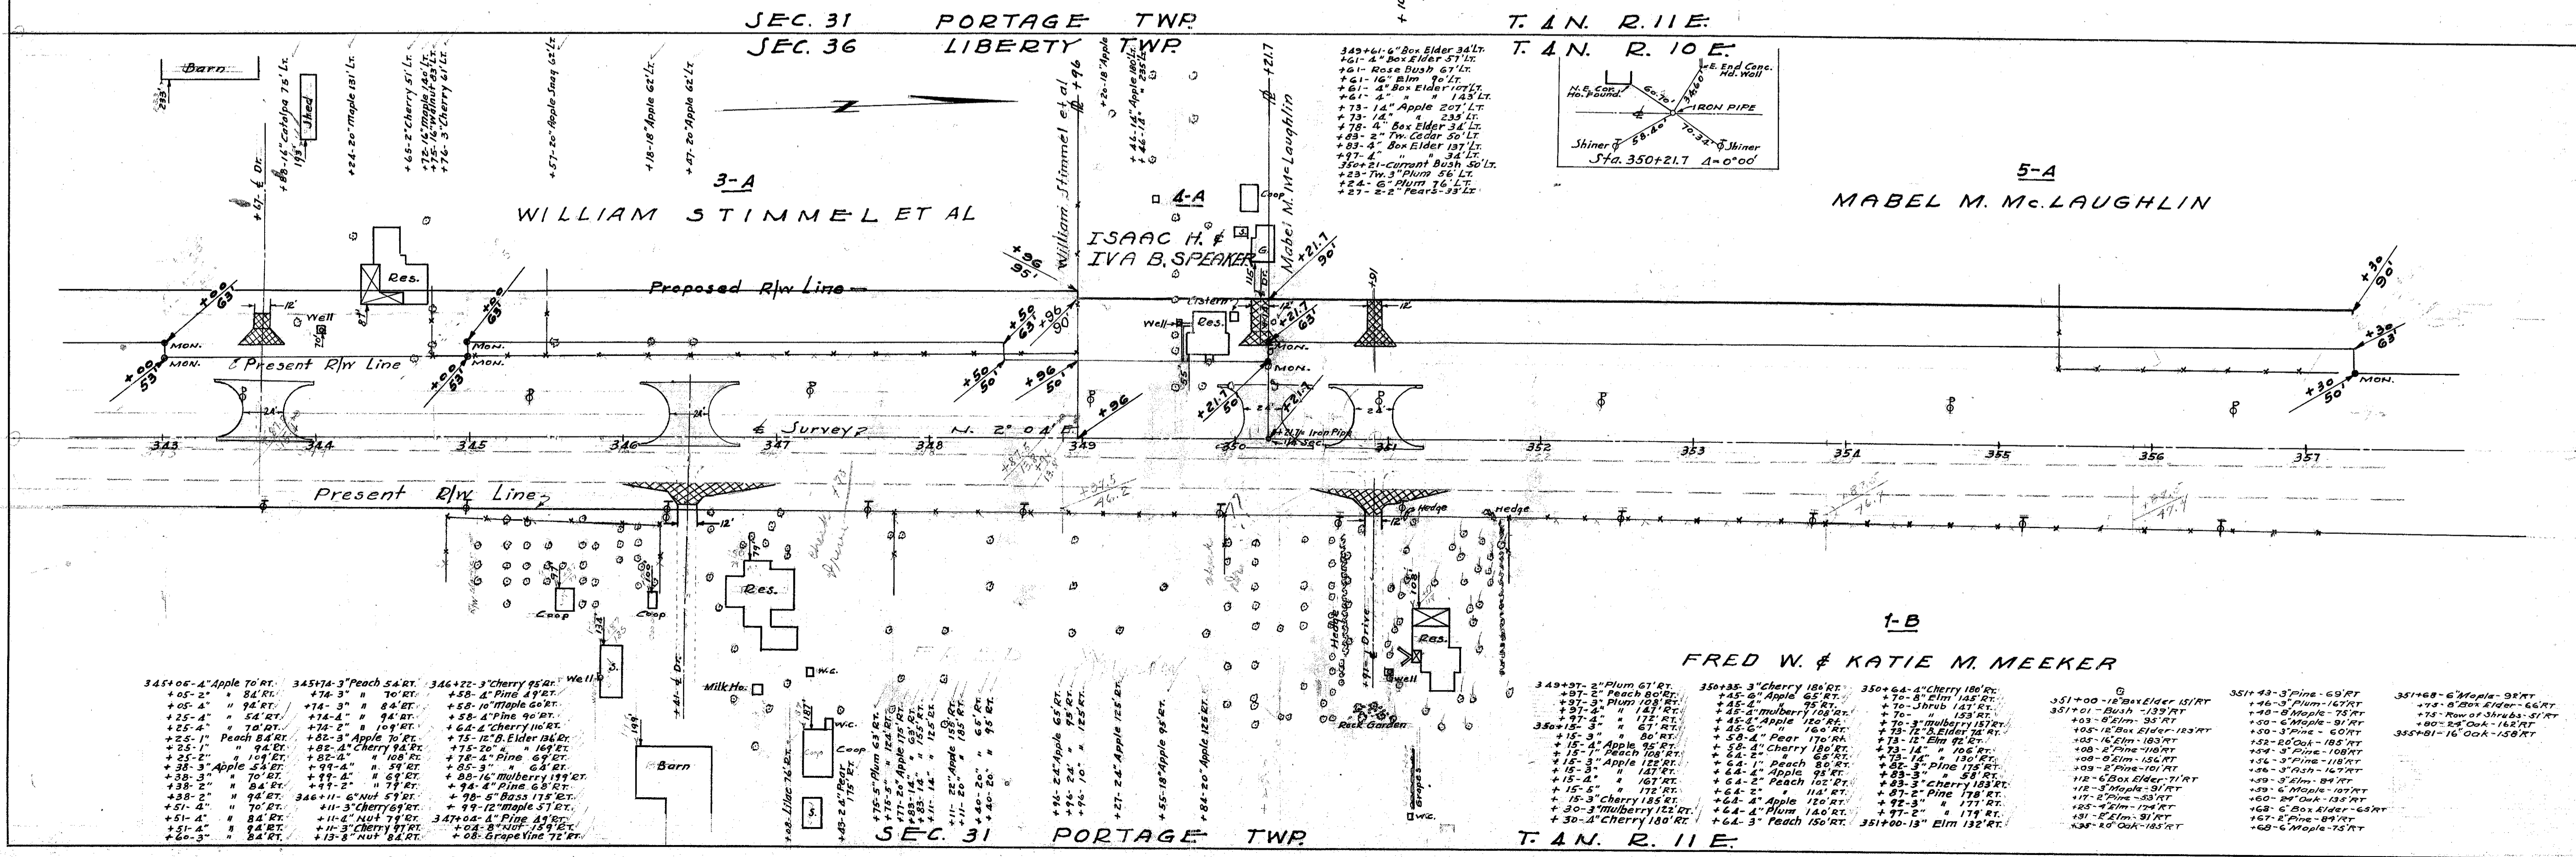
SEC. 31 PORTAGE TWP. T. 4 N. R. 11 E.
SEC. 36 LIBERTY TWP. T. 4 N. R. 10 E.

Barn
Shed
+86-16" Catalpa 75' Lt.
+24-20" Maple 131' Lt.
+65-2" Cherry 51' Lt.
+72-16" Maple 140' Lt.
+75-16" Walnut 98' Lt.
+76-3" Cherry 61' Lt.
+57-20" Apple Snag 62' Lt.
+18-18" Apple 62' Lt.
+47-20" Apple 62' Lt.
+20-18" Apple
+46-16" Apple 180' Lt.
+46-18" " 235' Lt.

349+61-6" Box Elder 34' Lt.
+61-4" Box Elder 57' Lt.
+61-Rose Bush 67' Lt.
+61-16" Elm 90' Lt.
+61-4" Box Elder 107' Lt.
+61-4" " " 143' Lt.
+73-14" Apple 207' Lt.
+73-14" " 235' Lt.
+78-4" Box Elder 34' Lt.
+83-2" Tw. Cedar 50' Lt.
+83-4" Box Elder 137' Lt.
+97-4" " " 34' Lt.
350+21-Currant Bush 50' Lt.
+23-Tw. 3" Plum 56' Lt.
+24-6" Plum 76' Lt.
+27-2-2" Pears-33' Lt.

N.E. Cor. Hd. Found.
E. End Conc. Hd. Wall
IRON PIPE
Shiner
Shiner
Sta. 350+21.7 Δ=0°00'

3-A
WILLIAM STIMMEL ET AL
William Stimmel et al
4-A
ISAAC H. & IVA B. SPEAKER
Mabel M. McLaughlin
5-A
MABEL M. McLAUGHLIN
Coop
Res.
Well
Cistern
Proposed R/W Line
Present R/W Line
MON.
Survey N. 2° 04' E.
Iron Pipe
+00 53'
+00 53'
+50 63'
+50 50'
+96 95'
+96 90'
+96 50'
+96
+21.7 90'
+21.7 50'
+30 90'
+30 63'
+30 50'
12'
24'
343 344 345 346 347 348 349 350 351 352 353 354 355 356 357
Present R/W Line
Hedge
Hedge
Drive
Rock Garden
Grapes
Res.
Well
Coop
Coop
Milk Ho.
W.C.
Barn
1-B
FRED W. & KATIE M. MEEKER

345+05-4" Apple 70' RT.
+05-2" " 84' RT.
+05-4" " 94' RT.
+25-4" " 54' RT.
+25-4" " 70' RT.
+25-1" Peach 84' RT.
+25-1" " 94' RT.
+25-2" " 109' RT.
+38-3" Apple 54' RT.
+38-3" " 70' RT.
+38-2" " 84' RT.
+38-2" " 94' RT.
+51-4" " 70' RT.
+51-4" " 84' RT.
+51-4" " 94' RT.
+60-3" " 84' RT.

345+74-3" Peach 54' RT.
+74-3" " 70' RT.
+74-3" " 84' RT.
+74-4" " 94' RT.
+74-2" " 109' RT.
+82-3" Apple 70' RT.
+82-4" Cherry 94' RT.
+82-4" " 108' RT.
+99-4" " 59' RT.
+99-4" " 69' RT.
+99-2" " 79' RT.
346+11-6" Nut 59' RT.
+11-3" Cherry 69' RT.
+11-4" Nut 79' RT.
+11-3" Cherry 97' RT.
+13-8" Nut 84' RT.

346+22-3" Cherry 95' RT.
+58-4" Pine 49' RT.
+58-10" Maple 60' RT.
+58-4" Pine 90' RT.
+64-4" Cherry 110' RT.
+75-12" B. Elder 136' RT.
+75-20" " 169' RT.
+78-4" Pine 69' RT.
+85-3" " 64' RT.
+88-16" Mulberry 199' RT.
+94-4" Pine 68' RT.
+98-6" Bass 178' RT.
+99-12" Maple 57' RT.
347+04-4" Pine 49' RT.
+04-8" Nut 159' RT.
+08-Grape Vine 72' RT.

+08-Lilac 76' RT.
+45-2" Pear 75' RT.
+75-5" Plum 63' RT.
+75-5" " 124' RT.
+77-20" Apple 175' RT.
+83-14" " 133' RT.
+11-14" " 125' RT.
+11-22" Apple 155' RT.
+11-20" " 65' RT.
+40-20" " 95' RT.
+40-20" " 95' RT.
+96-24" Apple 65' RT.
+96-24" " 95' RT.
+96-10" " 125' RT.
+27-24" Apple 125' RT.
+55-18" Apple 95' RT.
+84-20" Apple 125' RT.

349+37-2" Plum 67' RT.
+97-2" Peach 80' RT.
+97-3" Plum 108' RT.
+97-4" " 147' RT.
+97-4" " 172' RT.
350+15-3" " 80' RT.
+15-4" Apple 95' RT.
+15-1" Peach 108' RT.
+15-3" Apple 122' RT.
+15-3" " 147' RT.
+15-4" " 167' RT.
+15-5" " 172' RT.
+15-3" Cherry 185' RT.
+30-3" Mulberry 172' RT.
+30-4" Cherry 180' RT.

350+35-3" Cherry 186' RT.
+45-6" Apple 65' RT.
+45-4" " 95' RT.
+45-4" Mulberry 108' RT.
+45-4" Apple 120' RT.
+45-6" " 160' RT.
+58-4" Pear 170' RT.
+58-4" Cherry 180' RT.
+64-2" " 65' RT.
+64-1" Peach 80' RT.
+64-4" Apple 95' RT.
+64-2" Peach 102' RT.
+64-2" " 114' RT.
+64-4" Apple 120' RT.
+64-4" Plum 140' RT.
+64-3" Peach 150' RT.

350+64-4" Cherry 186' RT.
+70-8" Elm 145' RT.
+70-Shrub 147' RT.
+70- " 153' RT.
+70-3" Mulberry 157' RT.
+73-12" B. Elder 72' RT.
+73-12" Elm 92' RT.
+73-14" " 106' RT.
+73-14" " 130' RT.
+82-3" Pine 175' RT.
+83-3" " 58' RT.
+83-3" Cherry 183' RT.
+87-2" Pine 178' RT.
+92-3" " 177' RT.
+97-2" " 179' RT.
351+00-13" Elm 132' RT.

351+00-18" Box Elder 151' RT
351+01-Bush-139' RT
+03-8" Elm-95' RT
+05-12" Box Elder-183' RT
+05-16" Elm-183' RT
+08-2" Pine-118' RT
+08-8" Elm-156' RT
+09-2" Pine-101' RT
+12-6" Box Elder-71' RT
+12-3" Maple-91' RT
+17-2" Pine-53' RT
+25-4" Elm-174' RT
+31-8" Elm-91' RT
+35-20" Oak-185' RT

351+43-3" Pine-69' RT
+46-3" Plum-167' RT
+48-8" Maple-75' RT
+50-6" Maple-91' RT
+50-3" Pine-60' RT
+52-20" Oak-185' RT
+54-3" Pine-108' RT
+56-3" Pine-118' RT
+56-3" Ash-167' RT
+59-3" Elm-84' RT
+59-6" Maple-107' RT
+60-24" Oak-135' RT
+68-6" Box Elder-65' RT
+67-2" Pine-89' RT
+68-6" Maple-75' RT

351+68-6" Maple-98' RT
+75-8" Box Elder-66' RT
+75-Row of Shrubs-51' RT
+80-24" Oak-162' RT
355+81-16" Oak-158' RT

SEC. 31 PORTAGE TWP. T. 4 N. R. 11 E.